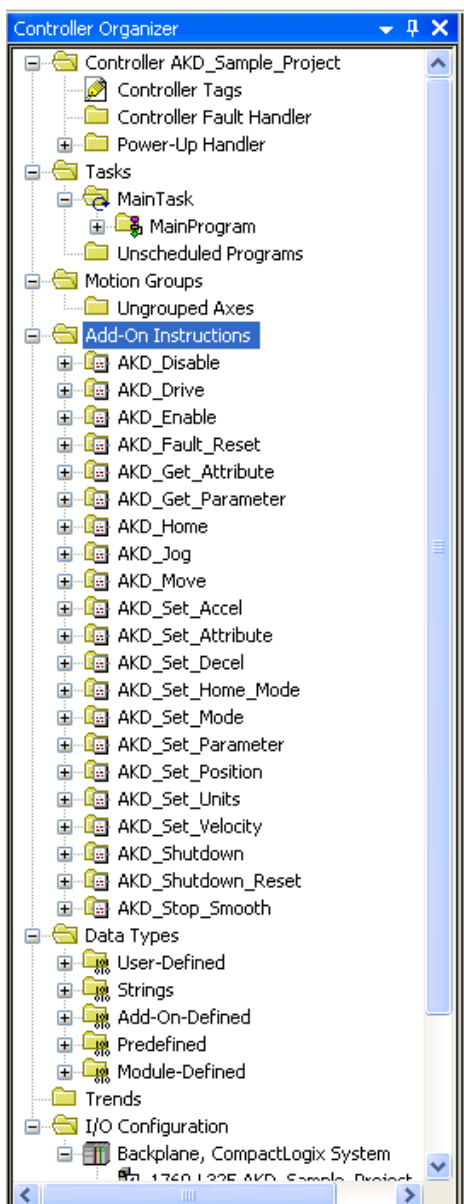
Controller Organizer

Controller AKD_Sample_Project
Controller Tags
Controller Fault Handler
Power-Up Handler
Tasks
MainTask
MainProgram
Unscheduled Programs
Motion Groups
Ungrouped Axes
Add-On Instructions
AKD_Disable
AKD_Drive
AKD_Enable
AKD_Fault_Reset
AKD_Get_Attribute
AKD_Get_Parameter
AKD_Home
AKD_Jog
AKD_Move
AKD_Set_Accel
AKD_Set_Attribute
AKD_Set_Decel
AKD_Set_Home_Mode
AKD_Set_Mode
AKD_Set_Parameter
AKD_Set_Position
AKD_Set_Units
AKD_Set_Velocity
AKD_Shutdown
AKD_Shutdown_Reset
AKD_Stop_Smooth
Data Types
User-Defined
Strings
Add-On-Defined
Predefined
Module-Defined
Trends
I/O Configuration
Backplane, CompactLogix System
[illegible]